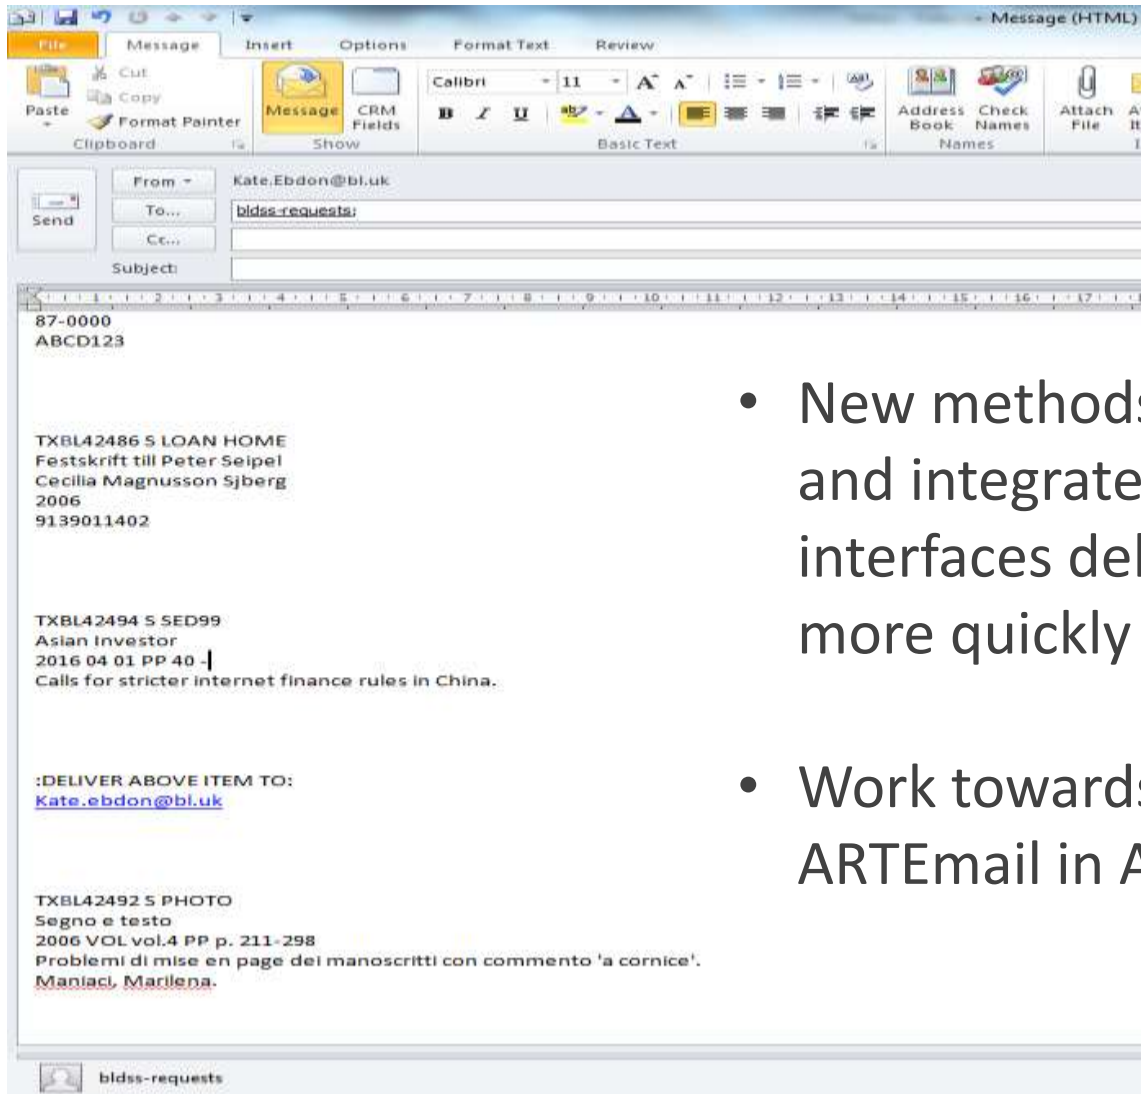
- Message (HTML)

File | Message | Insert | Options | Format Text | Review

Cut
Copy
Paste
Format Painter
Clipboard

Message
CRM Fields
Show

Calibri
11
B I U
Basic Text

Address Book
Check Names
Names

Attach File

From ▾ Kate.Ebdon@bl.uk
Send
To... bldss-requests;
Cc...
Subject:

1 2 3 4 5 6 7 8 9 10 11 12 13 14 15 16 17

87-0000
ABCD123

TXBL42486 S LOAN HOME
Festskrift till Peter Seipel
Cecilia Magnusson Sjberg
2006
9139011402

TXBL42494 S SED99
Asian Investor
2016 04 01 PP 40 -
Calls for stricter internet finance rules in China.

:DELIVER ABOVE ITEM TO:
Kate.ebdon@bl.uk

TXBL42492 S PHOTO
Segno e testo
2006 VOL vol.4 PP p. 211-298
Problemi di mise en page dei manoscritti con commento 'a cornice'.
Maniaci, Marilena.

bldss-requests

• New method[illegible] and integrate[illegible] interfaces del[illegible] more quickly

• Work toward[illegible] ARTEmail in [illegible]